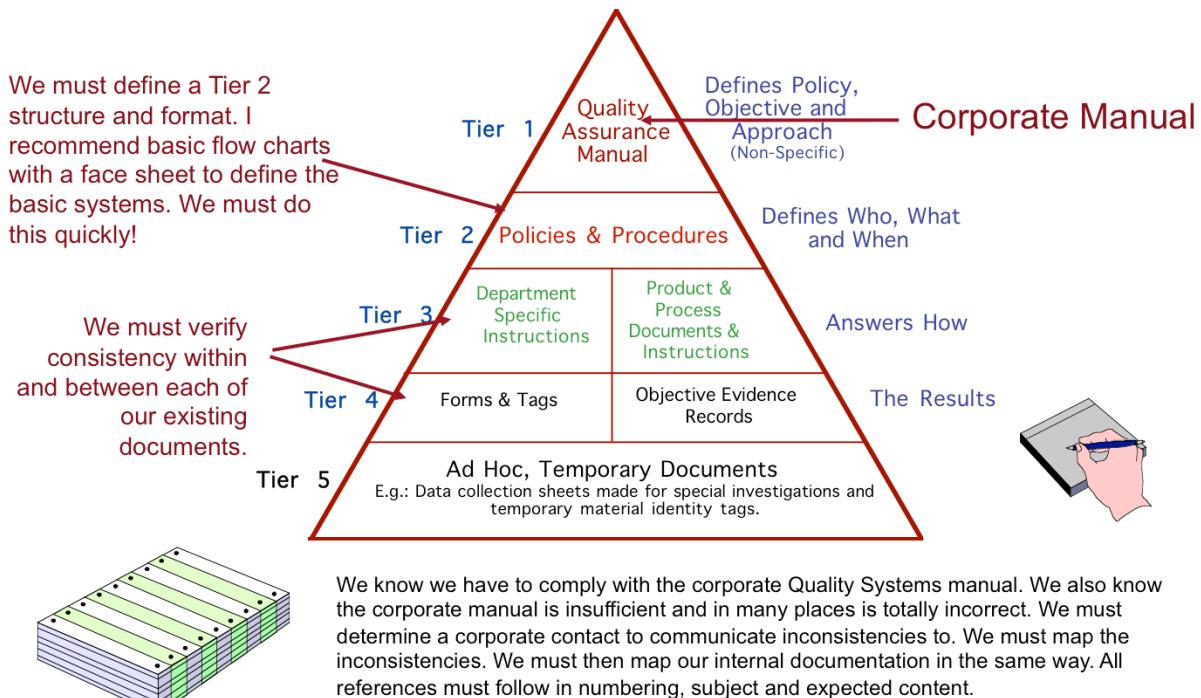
We must define a Tier 2 structure and format. I recommend basic flow charts with a face sheet to define the basic systems. We must do this quickly!

Tier 1

Quality Assurance Manual

Defines Policy, Objective and Approach (Non-Specific)

Corporate Manual

Tier 2

Policies & Procedures

Defines Who, What and When

We must verify consistency within and between each of our existing documents.

Tier 3

Department Specific Instructions

Product & Process Documents & Instructions

Answers How

Tier 4

Forms & Tags

Objective Evidence Records

The Results

Tier 5

Ad Hoc, Temporary Documents

E.g.: Data collection sheets made for special investigations and temporary material identity tags.

We know we have to comply with the corporate Quality Systems manual. We also know the corporate manual is insufficient and in many places is totally incorrect. We must determine a corporate contact to communicate inconsistencies to. We must map the inconsistencies. We must then map our internal documentation in the same way. All references must follow in numbering, subject and expected content.